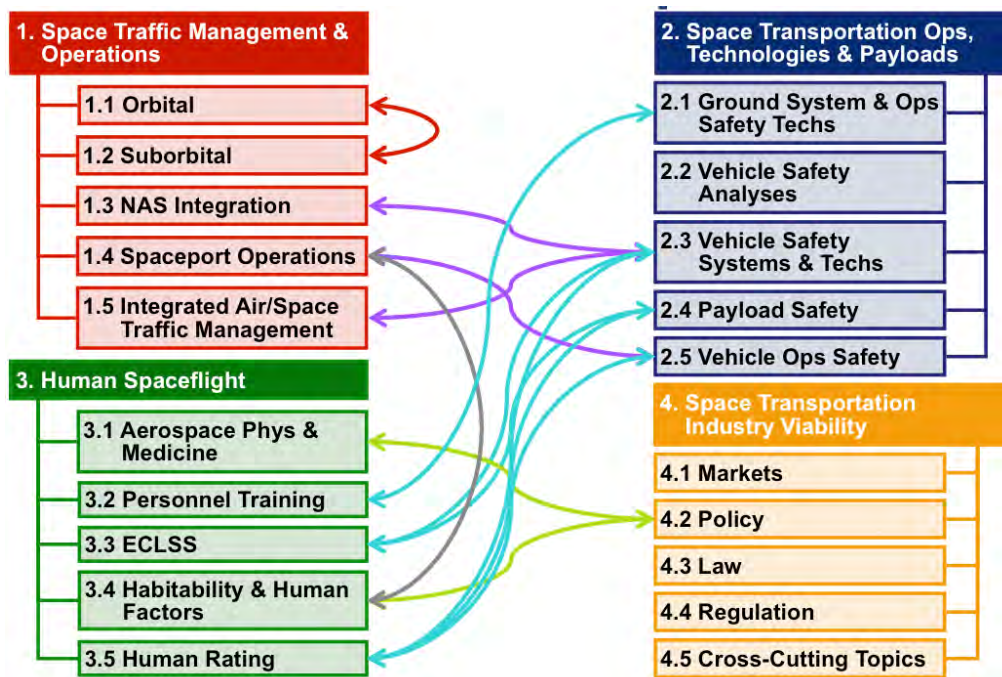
1. Space Traffic Management & Operations

1.1 Orbital

1.2 Suborbital

1.3 NAS Integration

1.4 Spaceport Operations

1.5 Integrated Air/Space Traffic Management

3. Human Spaceflight

3.1 Aerospace Phys & Medicine

3.2 Personnel Training

3.3 ECLSS

3.4 Habitability & Human Factors

3.5 Human Rating

2. Space Transportation Ops, Technologies & Payloads

2.1 Ground System & Ops Safety Techs

2.2 Vehicle Safety Analyses

2.3 Vehicle Safety Systems & Techs

2.4 Payload Safety

2.5 Vehicle Ops Safety

4. Space Transportation Industry Viability

4.1 Markets

4.2 Policy

4.3 Law

4.4 Regulation

4.5 Cross-Cutting Topics